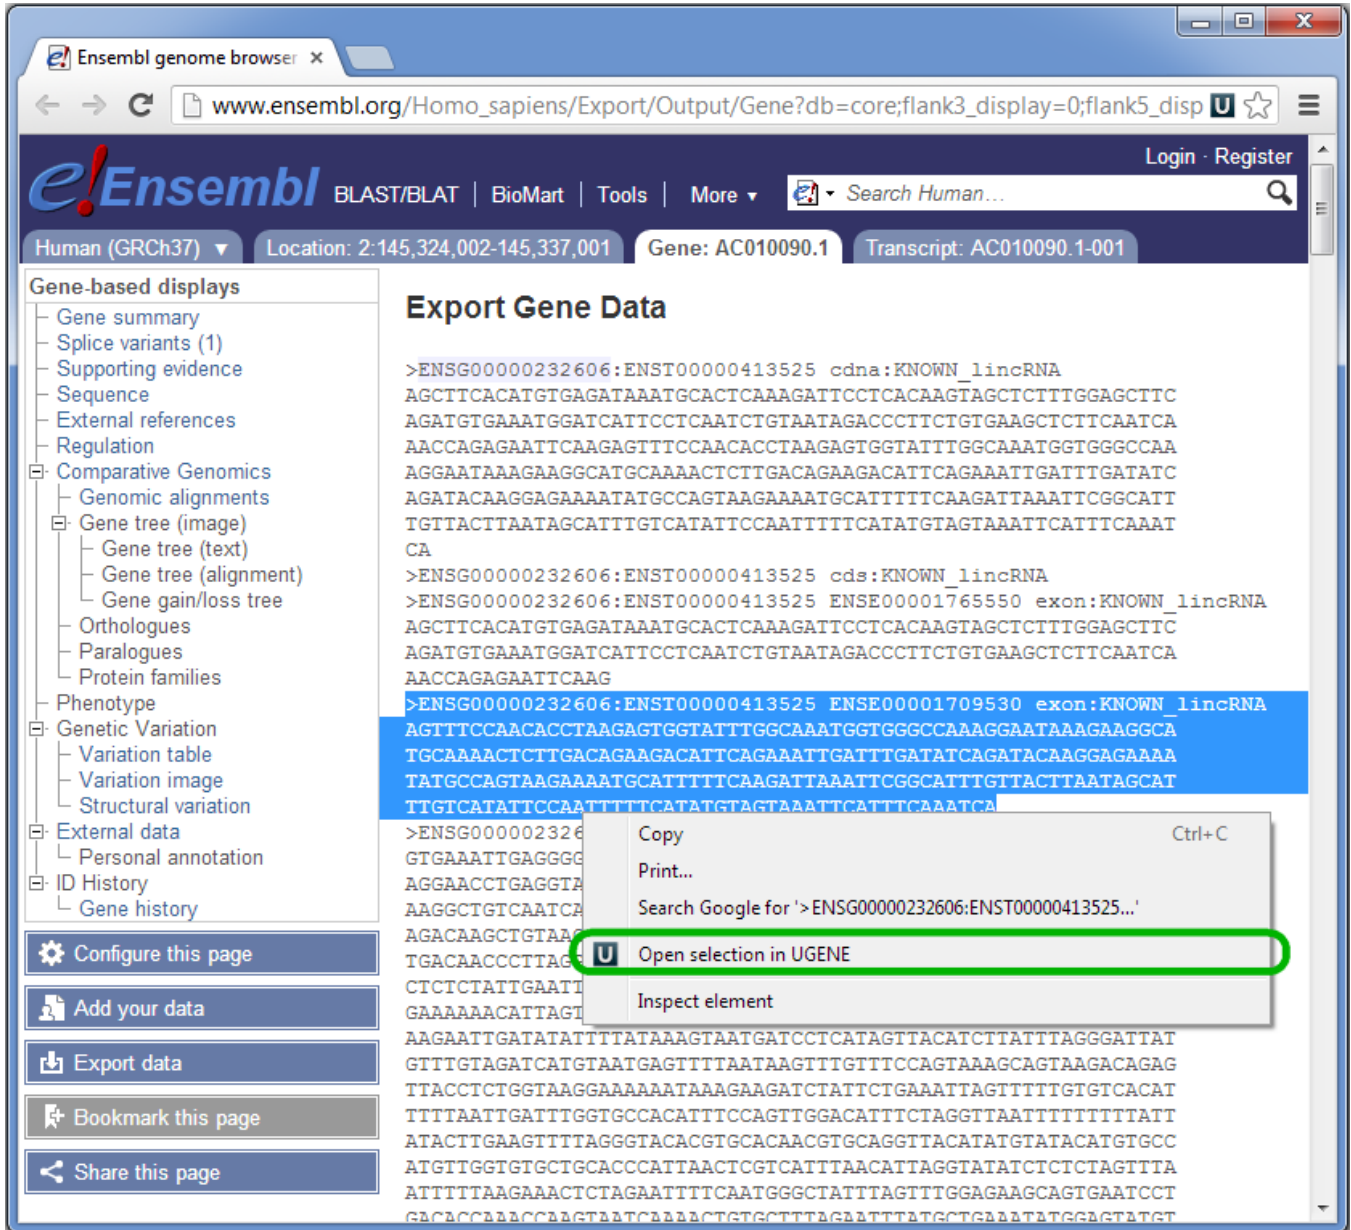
Ensembl genome browser ×

www.ensembl.org/Homo_sapiens/Export/Output/Gene?db=core;flank3_display=0;flank5_disp

Login · Register

Ensembl BLAST/BLAT | BioMart | Tools | More ▾

Search Human...

Human (GRCh37) ▾ Location: 2:145,324,002-145,337,001 Gene: AC010090.1 Transcript: AC010090.1-001

Gene-based displays
Gene summary
Splice variants (1)
Supporting evidence
Sequence
External references
Regulation
Comparative Genomics
Genomic alignments
Gene tree (image)
Gene tree (text)
Gene tree (alignment)
Gene gain/loss tree
Orthologues
Paralogues
Protein families
Phenotype
Genetic Variation
Variation table
Variation image
Structural variation
External data
Personal annotation
ID History
Gene history

Configure this page
Add your data
Export data
Bookmark this page
Share this page

Export Gene Data

>ENSG00000232606:ENST00000413525 cdna:KNOWN_lincRNA
AGCTTCACATGTGAGATAAATGCACTCAAAGATTCCTCACAAGTAGCTCTTTGGAGCTTC
AGATGTGAAATGGATCATTCCTCAATCTGTAATAGACCCTTCTGTGAAGCTCTTCAATCA
AACCAGAGAATTCAAGAGTTTCCAACACCTAAGAGTGGTATTTGGCAAATGGTGGGCCAA
AGGAATAAAGAAGGCATGCAAAACTCTTGACAGAAGACATTCAGAAATTGATTTGATATC
AGATACAAGGAGAAAATATGCCAGTAAGAAAATGCATTTTTCAAGATTAAATTCGGCATT
TGTTACTTAATAGCATTTGTCATATTCCAATTTTTCATATGTAGTAAATTCATTTCAAAT
CA
>ENSG00000232606:ENST00000413525 cds:KNOWN_lincRNA
>ENSG00000232606:ENST00000413525 ENSE00001765550 exon:KNOWN_lincRNA
AGCTTCACATGTGAGATAAATGCACTCAAAGATTCCTCACAAGTAGCTCTTTGGAGCTTC
AGATGTGAAATGGATCATTCCTCAATCTGTAATAGACCCTTCTGTGAAGCTCTTCAATCA
AACCAGAGAATTCAAG
>ENSG00000232606:ENST00000413525 ENSE00001709530 exon:KNOWN_lincRNA
AGTTTCCAACACCTAAGAGTGGTATTTGGCAAATGGTGGGCCAAAGGAATAAAGAAGGCA
TGCAAAACTCTTGACAGAAGACATTCAGAAATTGATTTGATATCAGATACAAGGAGAAAA
TATGCCAGTAAGAAAATGCATTTTTCAAGATTAAATTCGGCATTTGTTACTTAATAGCAT
TTGTCATATTCCAATTTTTCATATGTAGTAAATTCATTTCAAATCA
>ENSG00000232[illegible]
GTGAAATTGAGGG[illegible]
AGGAACCTGAGGTA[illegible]
AAGGCTGTCAATCA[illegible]
AGACAAGCTGTAA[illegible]
TGACAACCCTTAG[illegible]
CTCTCTATTGAATT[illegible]
GAAAAAACATTAGT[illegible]
AAGAATTGATATATTTTATAAAGTAATGATCCTCATAGTTACATCTTATTTAGGGATTAT
GTTTGTAGATCATGTAATGAGTTTTAATAAGTTTGTTTCCAGTAAAGCAGTAAGACAGAG
TTACCTCTGGTAAGGAAAAAATAAAGAAGATCTATTCTGAAATTAGTTTTTGTGTCACAT
TTTTAATTGATTTGGTGCCACATTTCCAGTTGGACATTTCTAGGTTAATTTTTTTTTATT
ATACTTGAAGTTTTAGGGTACACGTGCACAACGTGCAGGTTACATATGTATACATGTGCC
ATGTTGGTGTGCTGCACCCATTAACTCGTCATTTAACATTAGGTATATCTCTCTAGTTTA
ATTTTTAAGAAACTCTAGAATTTTCAATGGGCTATTTAGTTTGGAGAAGCAGTGAATCCT
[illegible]

Copy Ctrl+C
Print...
Search Google for '>ENSG00000232606:ENST00000413525...'
Open selection in UGENE
Inspect element